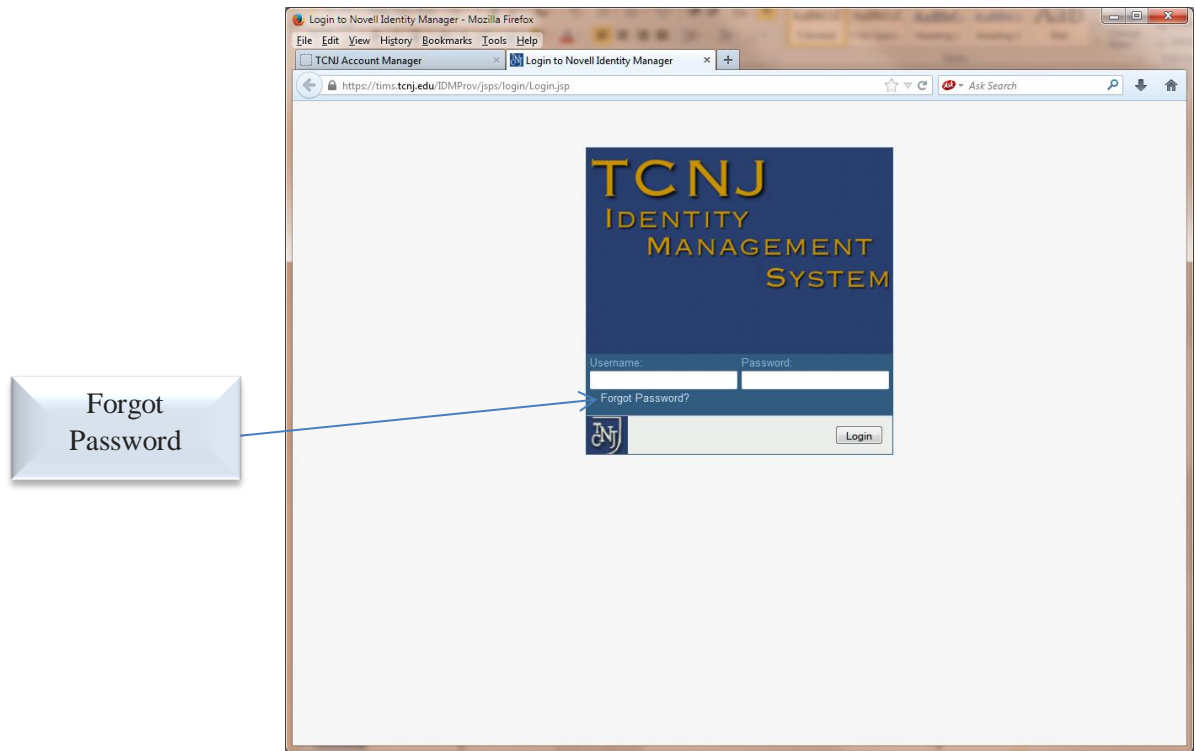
Forgot Password

Login to Novell Identity Manager - Mozilla Firefox

File Edit View History Bookmarks Tools Help

TCNJ Account Manager

Login to Novell Identity Manager

https://tims.tcnj.edu/IDMProv/jsps/login/Login.jsp

Ask Search

TCNJ
IDENTITY
MANAGEMENT
SYSTEM

Username:

Password:

Forgot Password?

Login